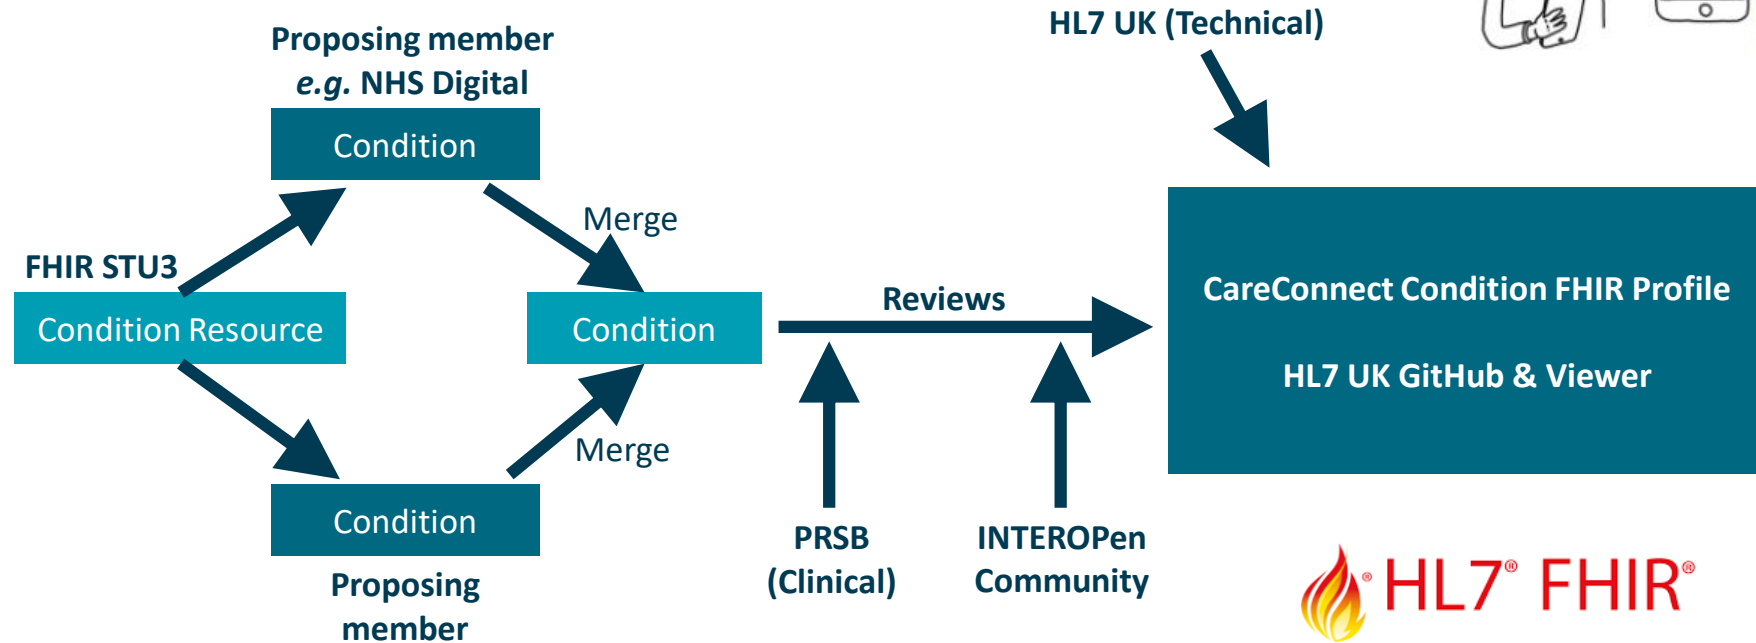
Proposing member
*e.g.* NHS Digital

Condition

HL7 UK (Technical)

FHIR STU3

Condition Resource

Merge

Condition

Reviews

CareConnect Condition FHIR Profile

HL7 UK GitHub & Viewer

Merge

Condition

Proposing member

PRSB (Clinical)

INTEROPen Community

HL7® FHIR®